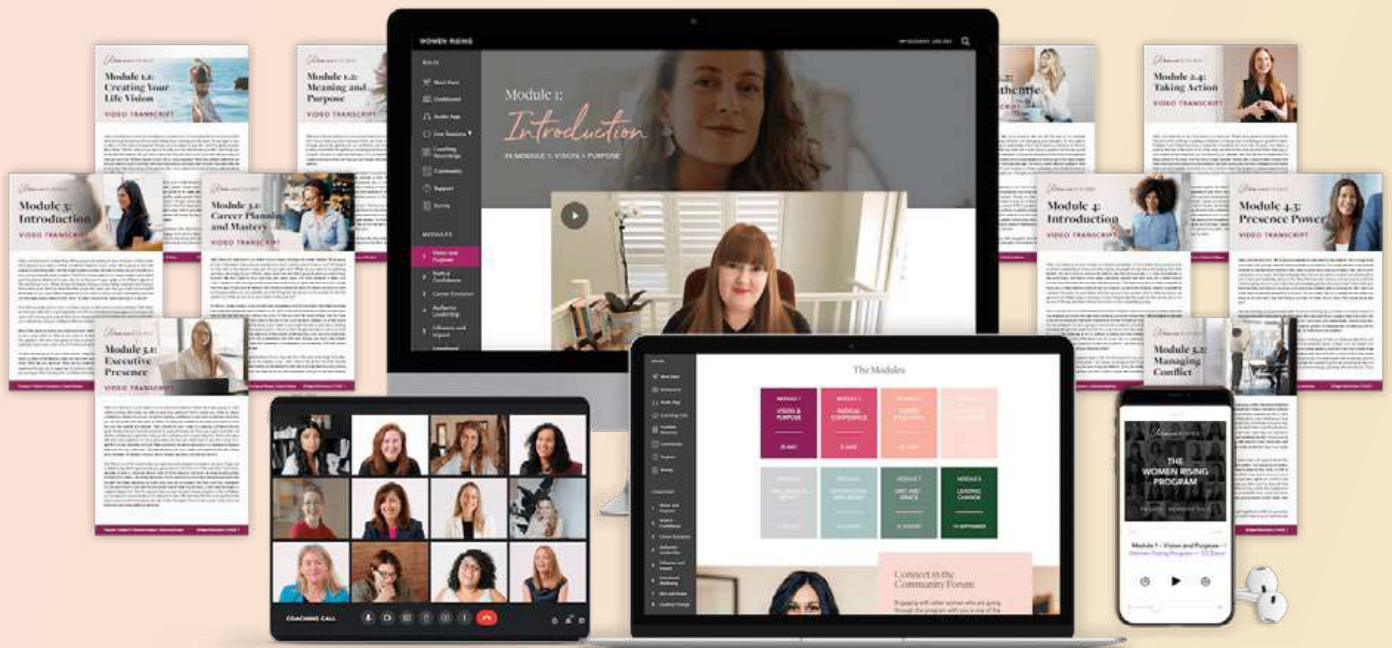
Module 1.1: Creating Your Life Vision
VIDEO TRANSCRIPT

Module 1.2: Meaning and Purpose
VIDEO TRANSCRIPT

Module 3: Introduction
VIDEO TRANSCRIPT

Module 3.1: Career Planning and Mastery
VIDEO TRANSCRIPT

Module 5.1: Executive Presence
VIDEO TRANSCRIPT

WOMEN RISING

Module 1: Introduction
IN MODULE 1: VISION + PURPOSE

Module 2.4: Taking Action
VIDEO TRANSCRIPT

Module 4: Introduction
VIDEO TRANSCRIPT

Module 4.3: Presence Power
VIDEO TRANSCRIPT

Module 5.2: Managing Conflict

The Modules

VISION & PURPOSE

RADICAL CONFIDENCE

GRIT AND GRACE

LEADING CHANGE

Connect in the Community Forum

COACHING CALL

THE WOMEN RISING PROGRAM

Module 1 - Vision and Purpose